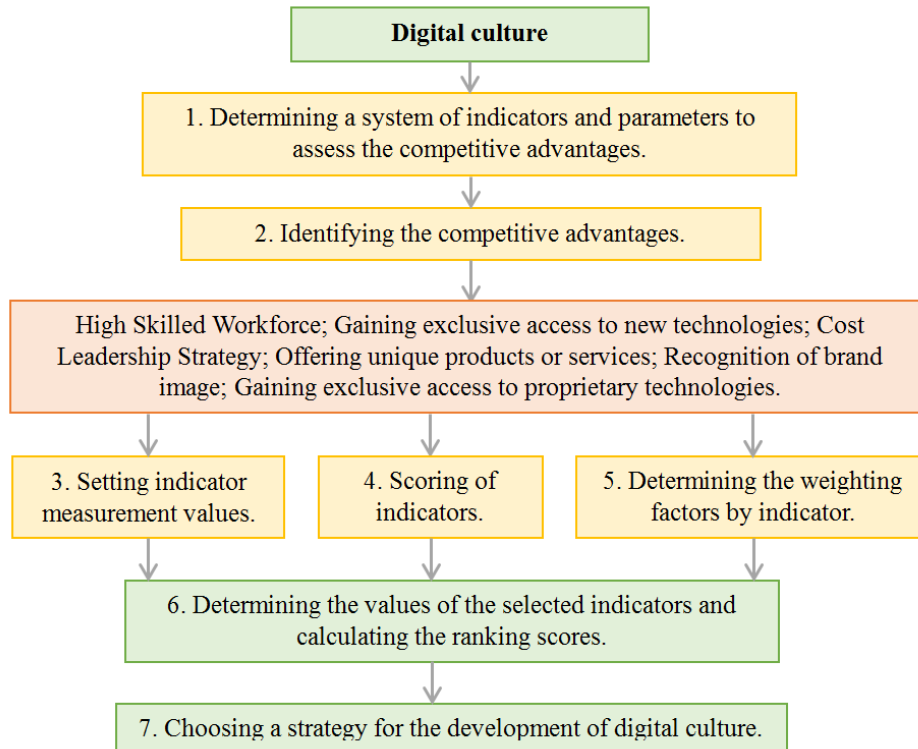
Digital culture

1. Determining a system of indicators and parameters to assess the competitive advantages.

2. Identifying the competitive advantages.

High Skilled Workforce; Gaining exclusive access to new technologies; Cost Leadership Strategy; Offering unique products or services; Recognition of brand image; Gaining exclusive access to proprietary technologies.

3. Setting indicator measurement values.

4. Scoring of indicators.

5. Determining the weighting factors by indicator.

6. Determining the values of the selected indicators and calculating the ranking scores.

7. Choosing a strategy for the development of digital culture.